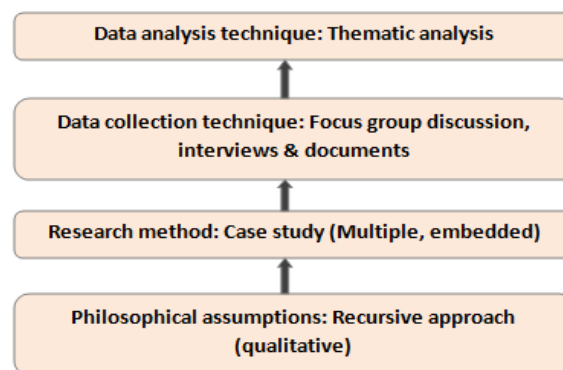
Data analysis technique: Thematic analysis

Data collection technique: Focus group discussion, interviews & documents

Research method: Case study (Multiple, embedded)

Philosophical assumptions: Recursive approach (qualitative)